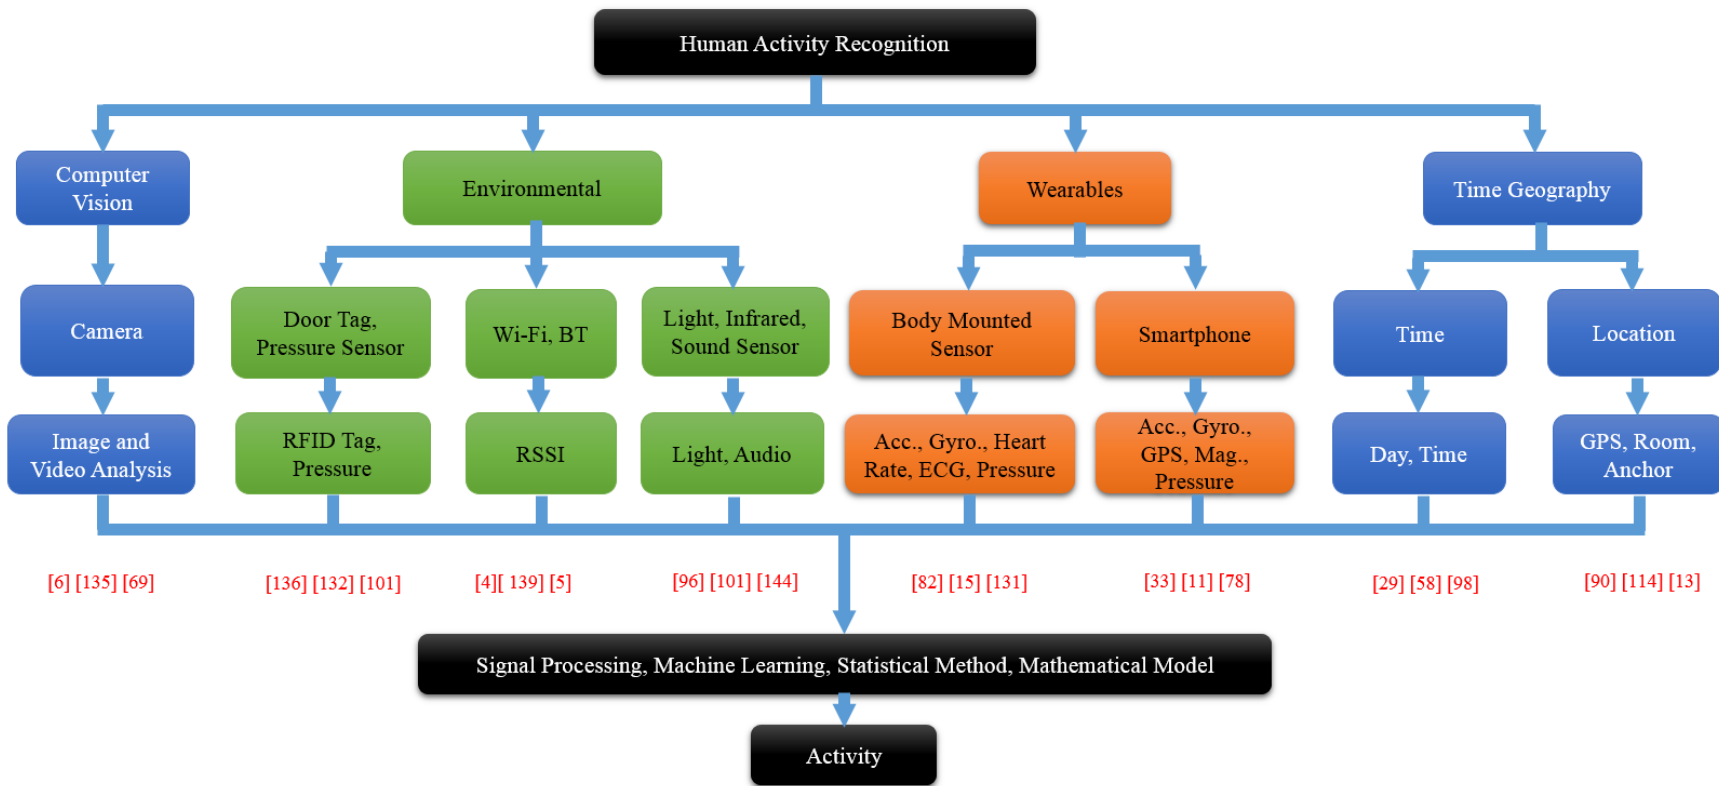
Human Activity Recognition

Computer Vision

Environmental

Wearables

Time Geography

Camera

Door Tag, Pressure Sensor

Wi-Fi, BT

Light, Infrared, Sound Sensor

Body Mounted Sensor

Smartphone

Time

Location

Image and Video Analysis

RFID Tag, Pressure

RSSI

Light, Audio

Acc., Gyro., Heart Rate, ECG, Pressure

Acc., Gyro., GPS, Mag., Pressure

Day, Time

GPS, Room, Anchor

[6] [135] [69]

[136] [132] [101]

[4][ 139] [5]

[96] [101] [144]

[82] [15] [131]

[33] [11] [78]

[29] [58] [98]

[90] [114] [13]

Signal Processing, Machine Learning, Statistical Method, Mathematical Model

Activity